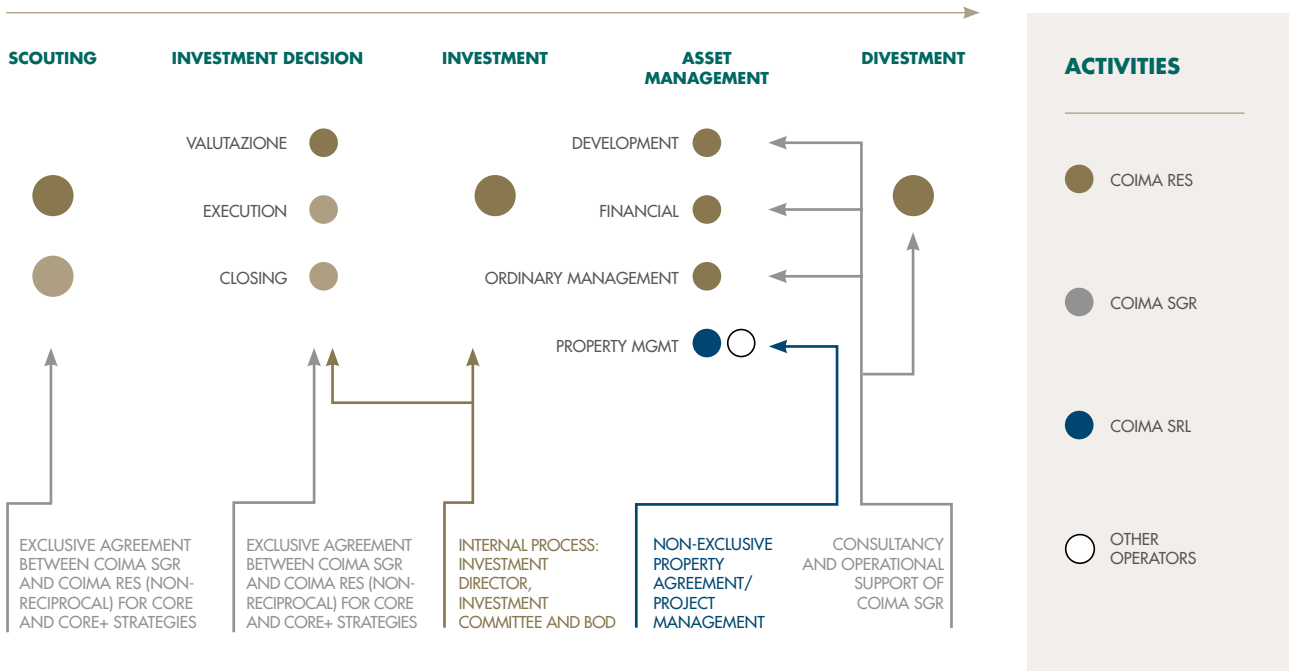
SCOUTING

INVESTMENT DECISION

INVESTMENT

ASSET MANAGEMENT

DIVESTMENT

VALUTAZIONE

EXECUTION

CLOSING

DEVELOPMENT

FINANCIAL

ORDINARY MANAGEMENT

PROPERTY MGMT

EXCLUSIVE AGREEMENT BETWEEN COIMA SGR AND COIMA RES (NON-RECIPROCAL) FOR CORE AND CORE+ STRATEGIES

EXCLUSIVE AGREEMENT BETWEEN COIMA SGR AND COIMA RES (NON-RECIPROCAL) FOR CORE AND CORE+ STRATEGIES

INTERNAL PROCESS: INVESTMENT DIRECTOR, INVESTMENT COMMITTEE AND BOD

NON-EXCLUSIVE PROPERTY AGREEMENT/ PROJECT MANAGEMENT

CONSULTANCY AND OPERATIONAL SUPPORT OF COIMA SGR

ACTIVITIES

COIMA RES

COIMA SGR

COIMA SRL

OTHER OPERATORS